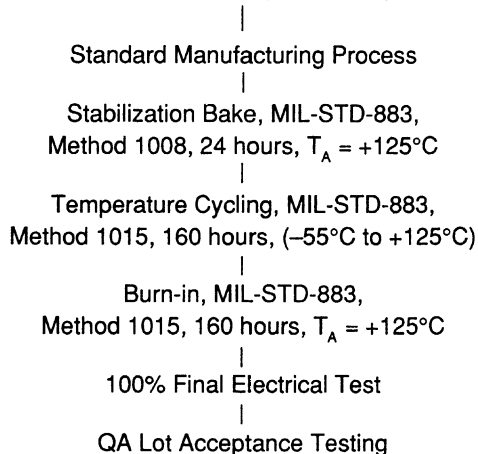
Standard Manufacturing Process

Stabilization Bake, MIL-STD-883, Method 1008, 24 hours, $T_A$ = +125°C

Temperature Cycling, MIL-STD-883, Method 1015, 160 hours, (–55°C to +125°C)

Burn-in, MIL-STD-883, Method 1015, 160 hours, $T_A$ = +125°C

100% Final Electrical Test

QA Lot Acceptance Testing